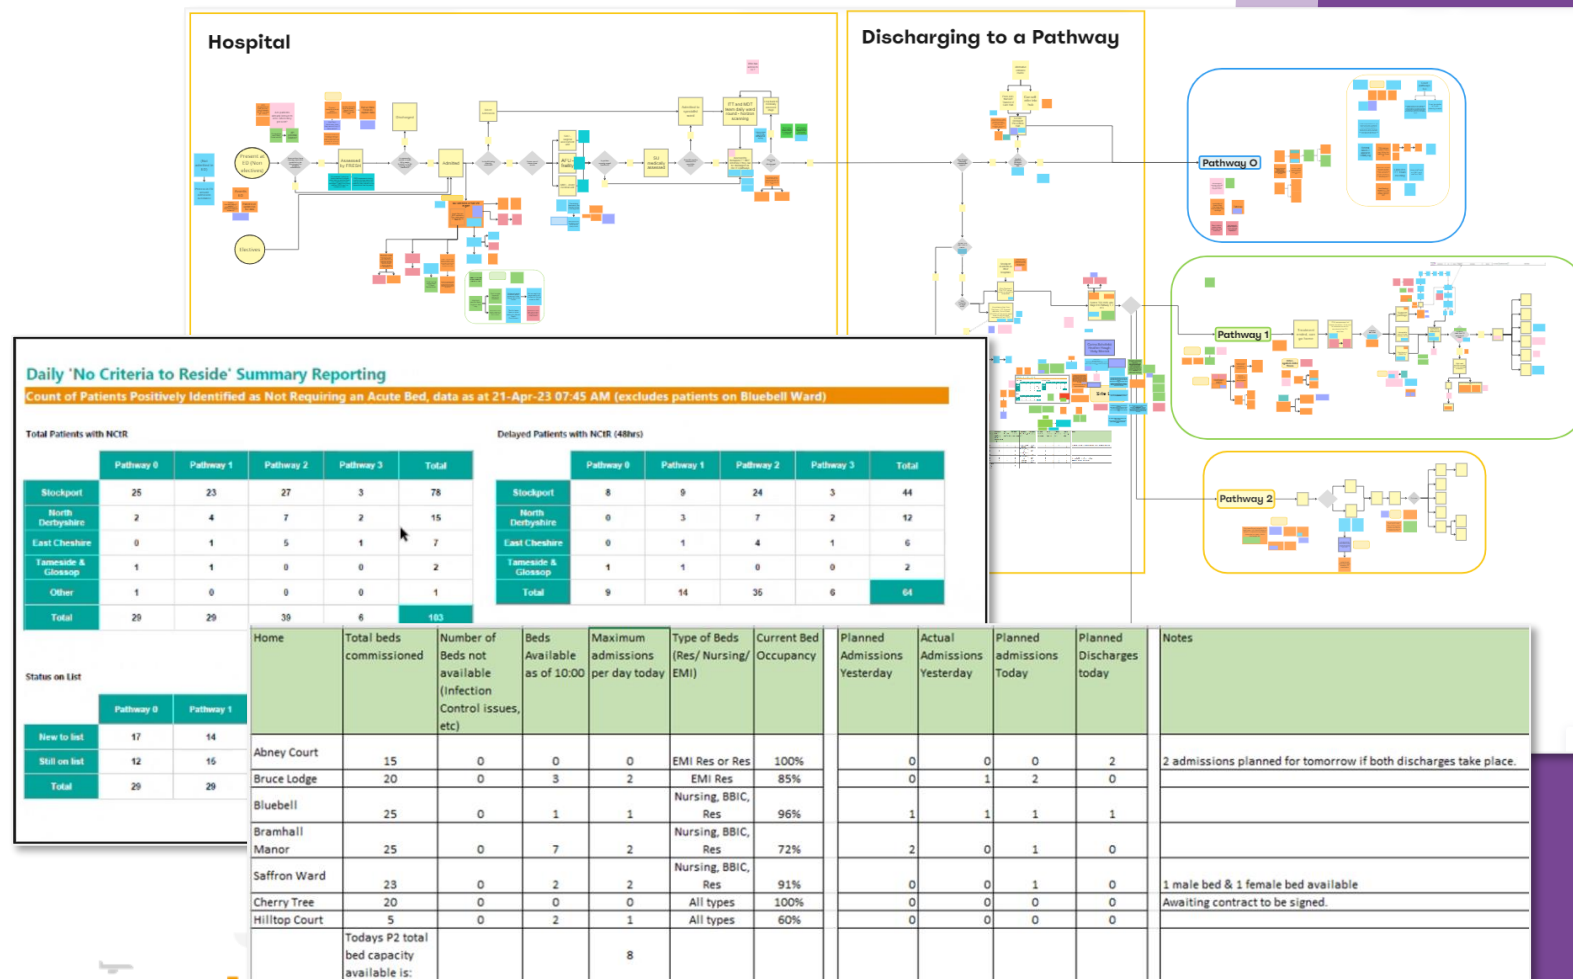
Hospital

Discharging to a Pathway

Pathway 0

Pathway 1

Pathway 2

Daily 'No Criteria to Reside' Summary Reporting

Count of Patients Positively Identified as Not Requiring an Acute Bed, data as at 21-Apr-23 07:45 AM (excludes patients on Bluebell Ward)

Total Patients with NCtR

| | Pathway 0 | Pathway 1 | Pathway 2 | Pathway 3 | Total |
|---|---|---|---|---|---|
| Stockport | 25 | 23 | 27 | 3 | 78 |
| North Derbyshire | 2 | 4 | 7 | 2 | 15 |
| East Cheshire | 0 | 1 | 5 | 1 | 7 |
| Tameside & Glossop | 1 | 1 | 0 | 0 | 2 |
| Other | 1 | 0 | 0 | 0 | 1 |
| Total | 29 | 29 | 39 | 6 | 103 |

Delayed Patients with NCtR (48hrs)

| | Pathway 0 | Pathway 1 | Pathway 2 | Pathway 3 | Total |
|---|---|---|---|---|---|
| Stockport | 8 | 9 | 24 | 3 | 44 |
| North Derbyshire | 0 | 3 | 7 | 2 | 12 |
| East Cheshire | 0 | 1 | 4 | 1 | 6 |
| Tameside & Glossop | 1 | 1 | 0 | 0 | 2 |
| Total | 9 | 14 | 35 | 6 | 64 |

Status on List

| | Pathway 0 | Pathway 1 |
|---|---|---|
| New to list | 17 | 14 |
| Still on list | 12 | 15 |
| Total | 29 | 29 |

| Home | Total beds commissioned | Number of Beds not available (Infection Control issues, etc) | Beds Available as of 10:00 | Maximum admissions per day today | Type of Beds (Res/ Nursing/ EMI) | Current Bed Occupancy | Planned Admissions Yesterday | Actual Admissions Yesterday | Planned admissions Today | Planned Discharges today | Notes |
|---|---|---|---|---|---|---|---|---|---|---|---|
| Abney Court | 15 | 0 | 0 | 0 | EMI Res or Res | 100% | 0 | 0 | 0 | 2 | 2 admissions planned for tomorrow if both discharges take place. |
| Bruce Lodge | 20 | 0 | 3 | 2 | EMI Res | 85% | 0 | 1 | 2 | 0 | |
| Bluebell | 25 | 0 | 1 | 1 | Nursing, BBIC, Res | 96% | 1 | 1 | 1 | 1 | |
| Bramhall Manor | 25 | 0 | 7 | 2 | Nursing, BBIC, Res | 72% | 2 | 0 | 1 | 0 | |
| Saffron Ward | 23 | 0 | 2 | 2 | Nursing, BBIC, Res | 91% | 0 | 0 | 1 | 0 | 1 male bed & 1 female bed available |
| Cherry Tree | 20 | 0 | 0 | 0 | All types | 100% | 0 | 0 | 0 | 0 | Awaiting contract to be signed. |
| Hilltop Court | 5 | 0 | 2 | 1 | All types | 60% | 0 | 0 | 0 | 0 | |
| | Todays P2 total bed capacity available is: | | | 8 | | | | | | | |